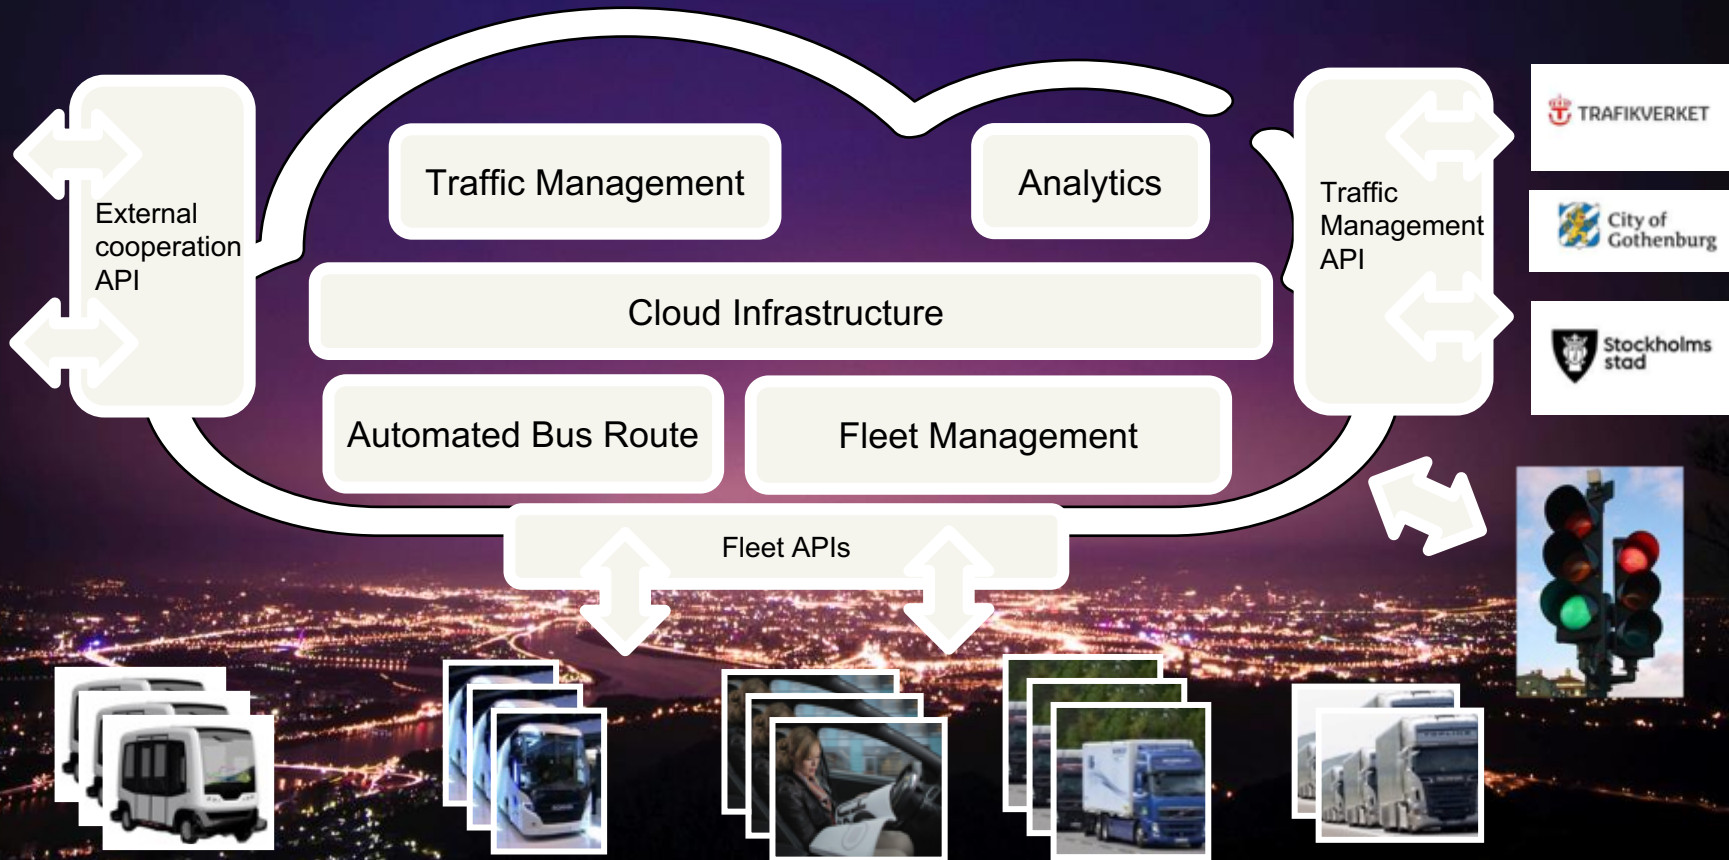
External cooperation API

Traffic Management

Analytics

Cloud Infrastructure

Automated Bus Route

Fleet Management

Fleet APIs

Traffic Management API

TRAFIKVERKET

City of Gothenburg

Stockholms stad